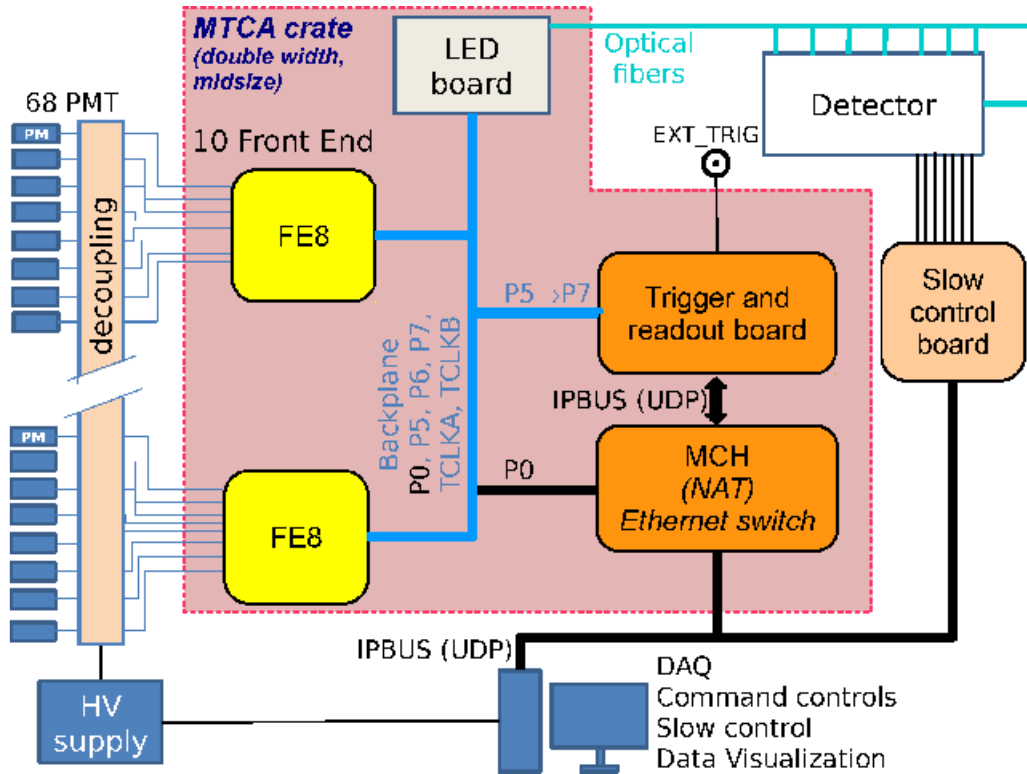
MTCA crate
(double width, midsize)

LED board

Optical fibers

Detector

68 PMT

PM

decoupling

10 Front End

FE8

EXT_TRIG

P5 >P7

Trigger and readout board

Slow control board

Backplane
P0, P5, P6, P7, TCLKA, TCLKB

IPBUS (UDP)

P0

MCH
(NAT)
Ethernet switch

PM

FE8

IPBUS (UDP)

HV supply

DAQ
Command controls
Slow control
Data Visualization